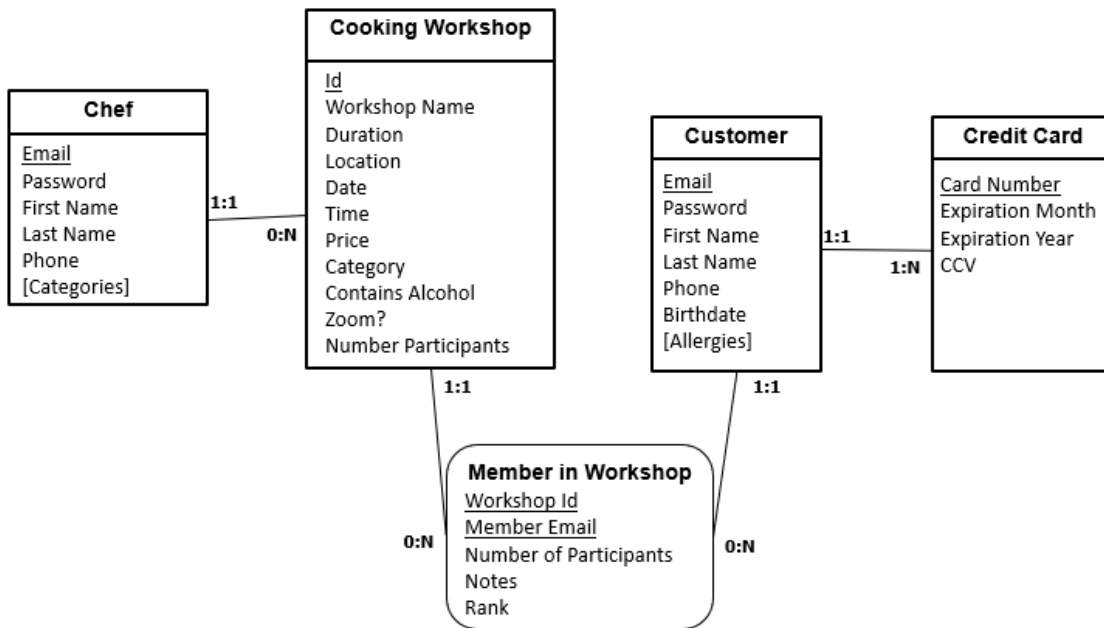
Chef
Email
Password
First Name
Last Name
Phone
[Categories]

1:1

0:N

Cooking Workshop
Id
Workshop Name
Duration
Location
Date
Time
Price
Category
Contains Alcohol
Zoom?
Number Participants

Customer
Email
Password
First Name
Last Name
Phone
Birthdate
[Allergies]

1:1

1:N

Credit Card
Card Number
Expiration Month
Expiration Year
CCV

1:1

1:1

Member in Workshop
Workshop Id
Member Email
Number of Participants
Notes
Rank

0:N

0:N